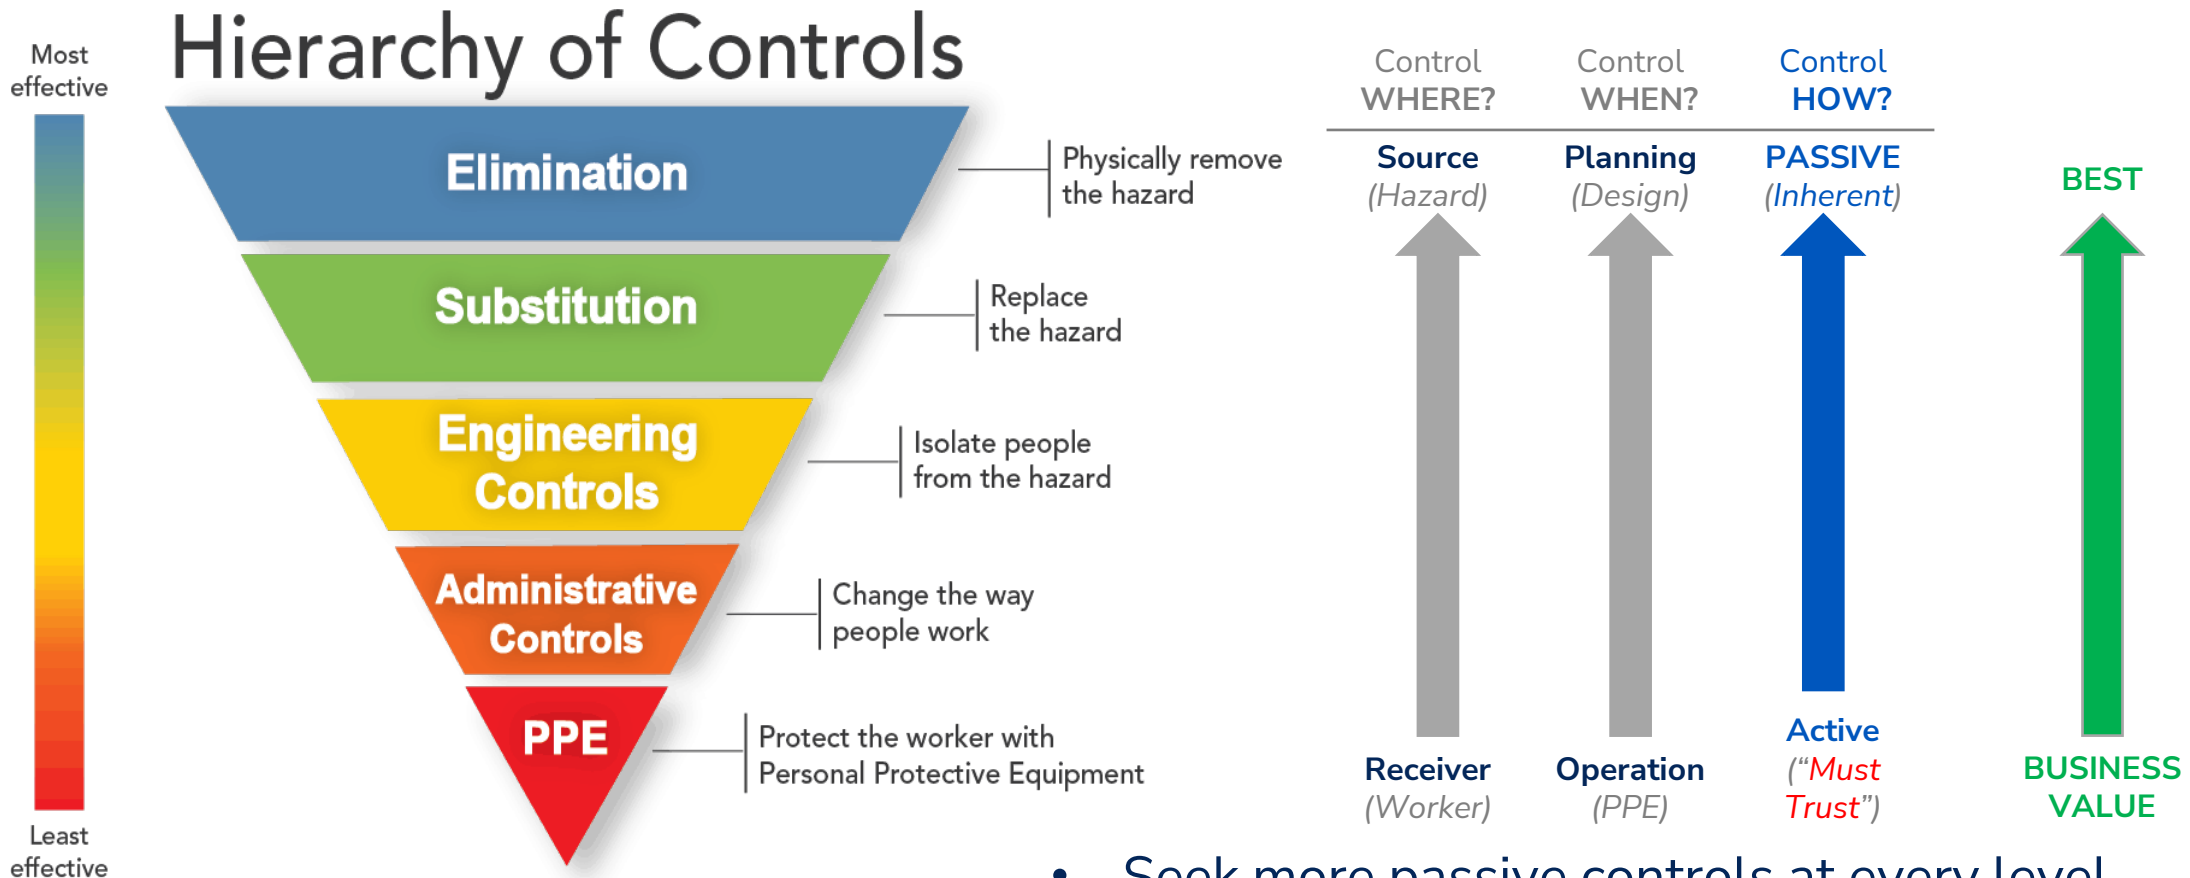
Most effective

Least effective

Hierarchy of Controls

Elimination

Physically remove the hazard

Substitution

Replace the hazard

Engineering Controls

Isolate people from the hazard

Administrative Controls

Change the way people work

PPE

Protect the worker with Personal Protective Equipment

Control WHERE?

Control WHEN?

Control HOW?

Source (Hazard)

Planning (Design)

PASSIVE (Inherent)

BEST

Receiver (Worker)

Operation (PPE)

Active ("Must Trust")

BUSINESS VALUE

• Seek more passive controls at every level